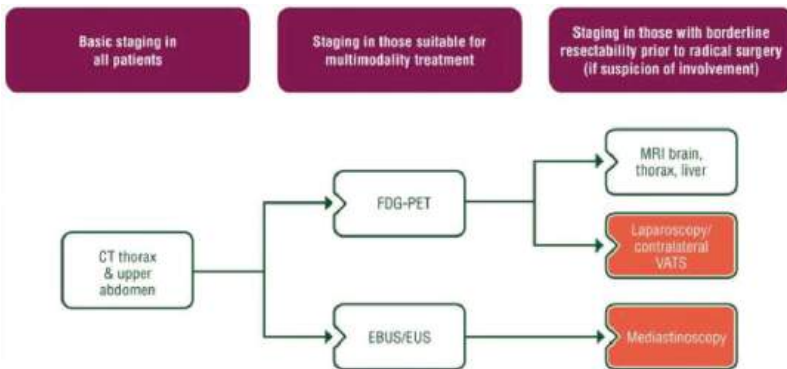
Basic staging in all patients

Staging in those suitable for multimodality treatment

Staging in those with borderline resectability prior to radical surgery (if suspicion of involvement)

CT thorax & upper abdomen

FDG-PET

EBUS/EUS

MRI brain, thorax, liver

Laparoscopy/ contralateral VATS

Mediastinoscopy